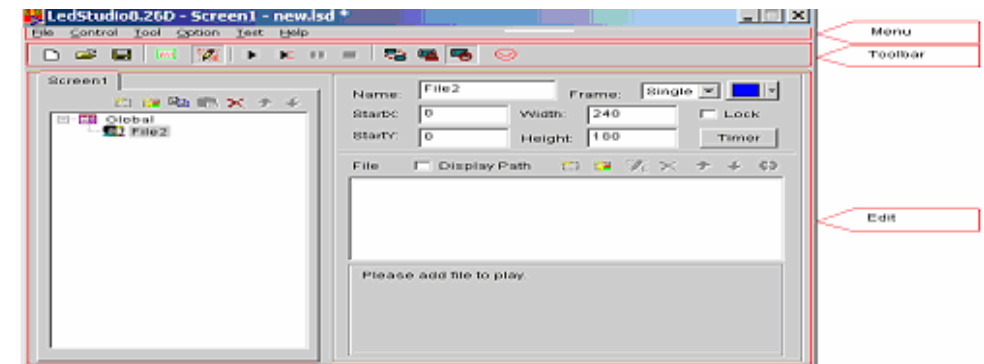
LedStudio8.26D - Screen1 - new.lsd *

File Control Tool Option Test Help

Menu

Toolbar

Screen1

Global
File2

Name: File2
Frame: Single
StartX: 0
Width: 240
Lock
StartY: 0
Height: 160
Timer

File
Display Path

Edit

Please add file to play.